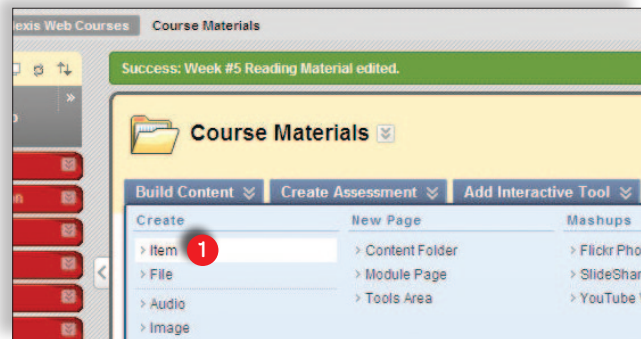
lexis Web Courses Course Materials

Success: Week #5 Reading Material edited.

»

p

n

Course Materials

Build Content | Create Assessment | Add Interactive Tool

Create
› Item 1
› File
› Audio
› Image

New Page
› Content Folder
› Module Page
› Tools Area

Mashups
› Flickr Pho
› SlideShar
› YouTube